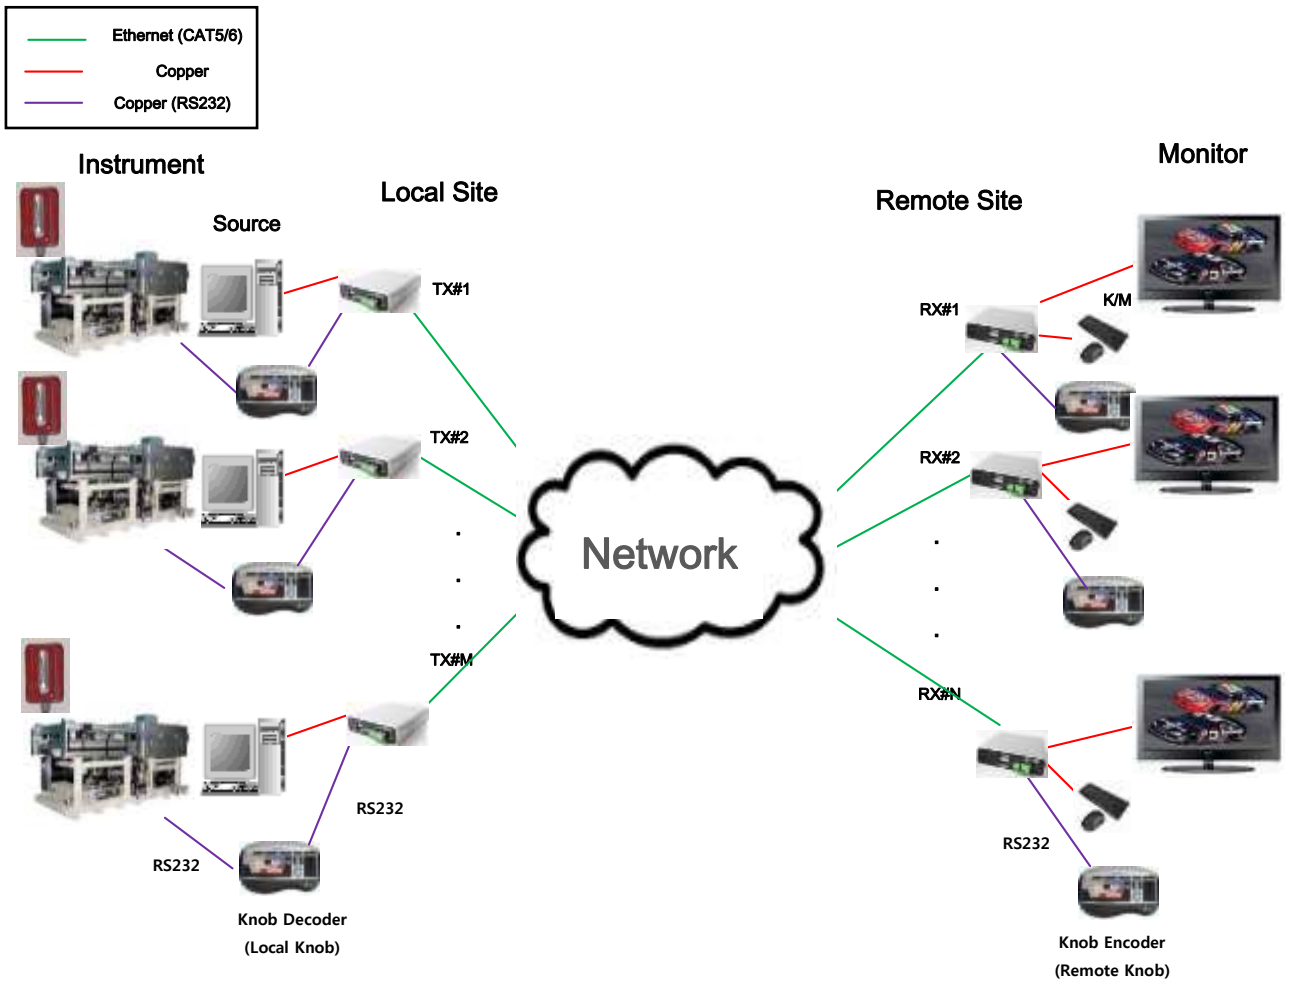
Ethernet (CAT5/6)
Copper
Copper (RS232)

Instrument

Source

Local Site

Remote Site

Monitor

TX#1

TX#2

TX#M

RX#1

K/M

RX#2

RX#N

Network

RS232

RS232

RS232

Knob Decoder
(Local Knob)

Knob Encoder
(Remote Knob)